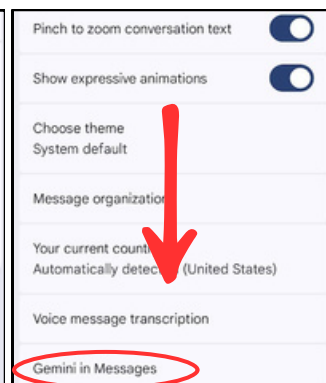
Pinch to zoom conversation text

Show expressive animations

Choose theme
System default

Message organization

Your current countr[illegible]
Automatically detect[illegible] (United States)

Voice message transcription

Gemini in Messages